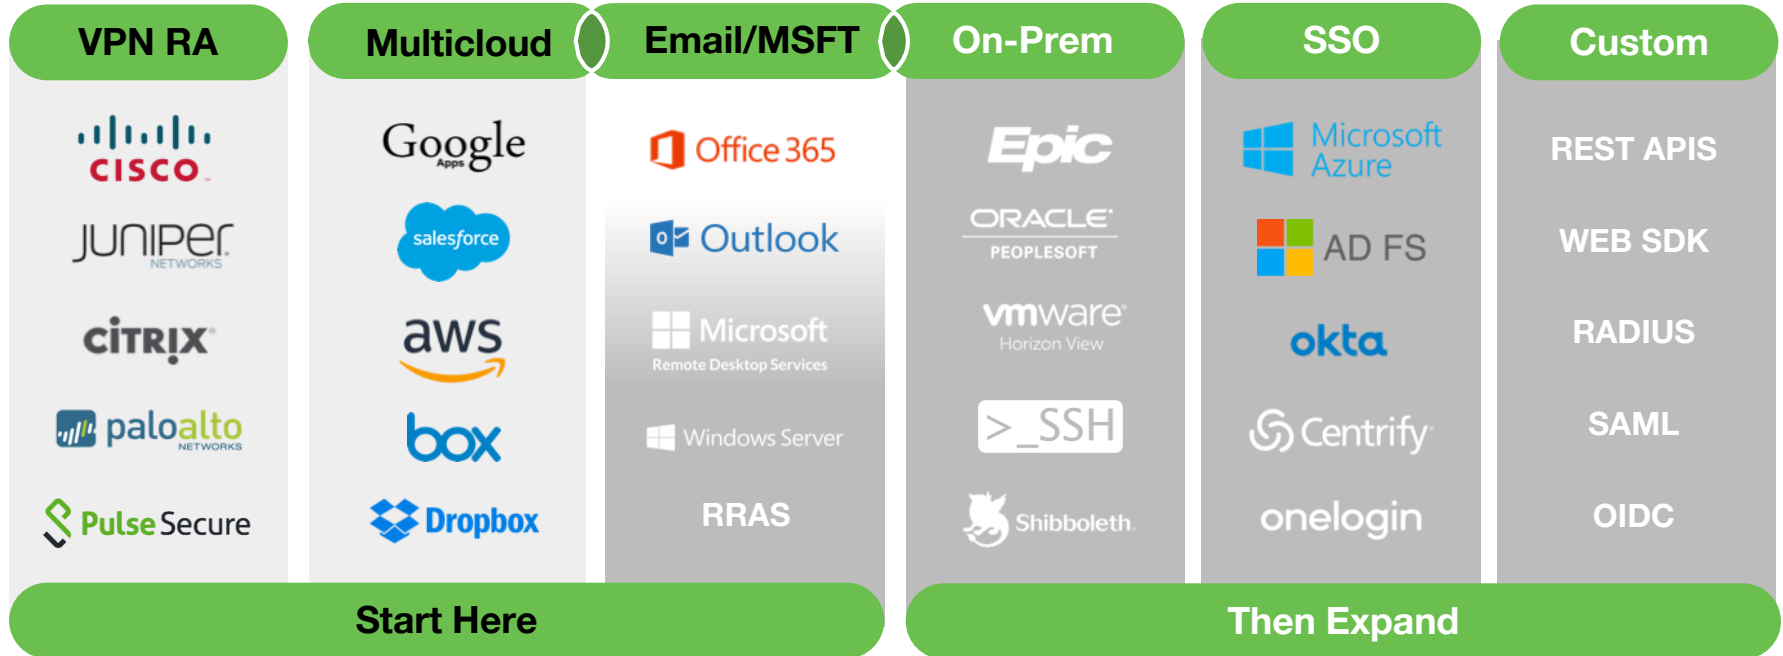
VPN RA

CISCO

JUNIPER NETWORKS

CITRIX

paloalto NETWORKS

Pulse Secure

Multicloud

Google Apps

salesforce

aws

box

Dropbox

Email/MSFT

Office 365

Outlook

Microsoft Remote Desktop Services

Windows Server

RRAS

On-Prem

Epic

ORACLE PEOPLESOFT

vmware Horizon View

>_SSH

Shibboleth.

SSO

Microsoft Azure

AD FS

okta

Centrify

onelogin

Custom

REST APIS

WEB SDK

RADIUS

SAML

OIDC

Start Here

Then Expand